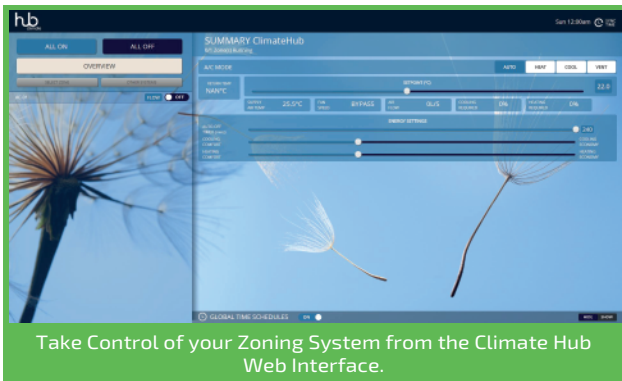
hub

Sun 12:00am

ALL ON

ALL OFF

OVERVIEW

FLOW OFF

SUMMARY ClimateHub

A/C MODE

AUTO

HEAT

COOL

VENT

NAN°C

SETPOINT(°C)

22.0

25.5°C

BYPASS

0%

0%

ENERGY SETTINGS

240

GLOBAL TIME SCHEDULES

ON

Take Control of your Zoning System from the Climate Hub Web Interface.